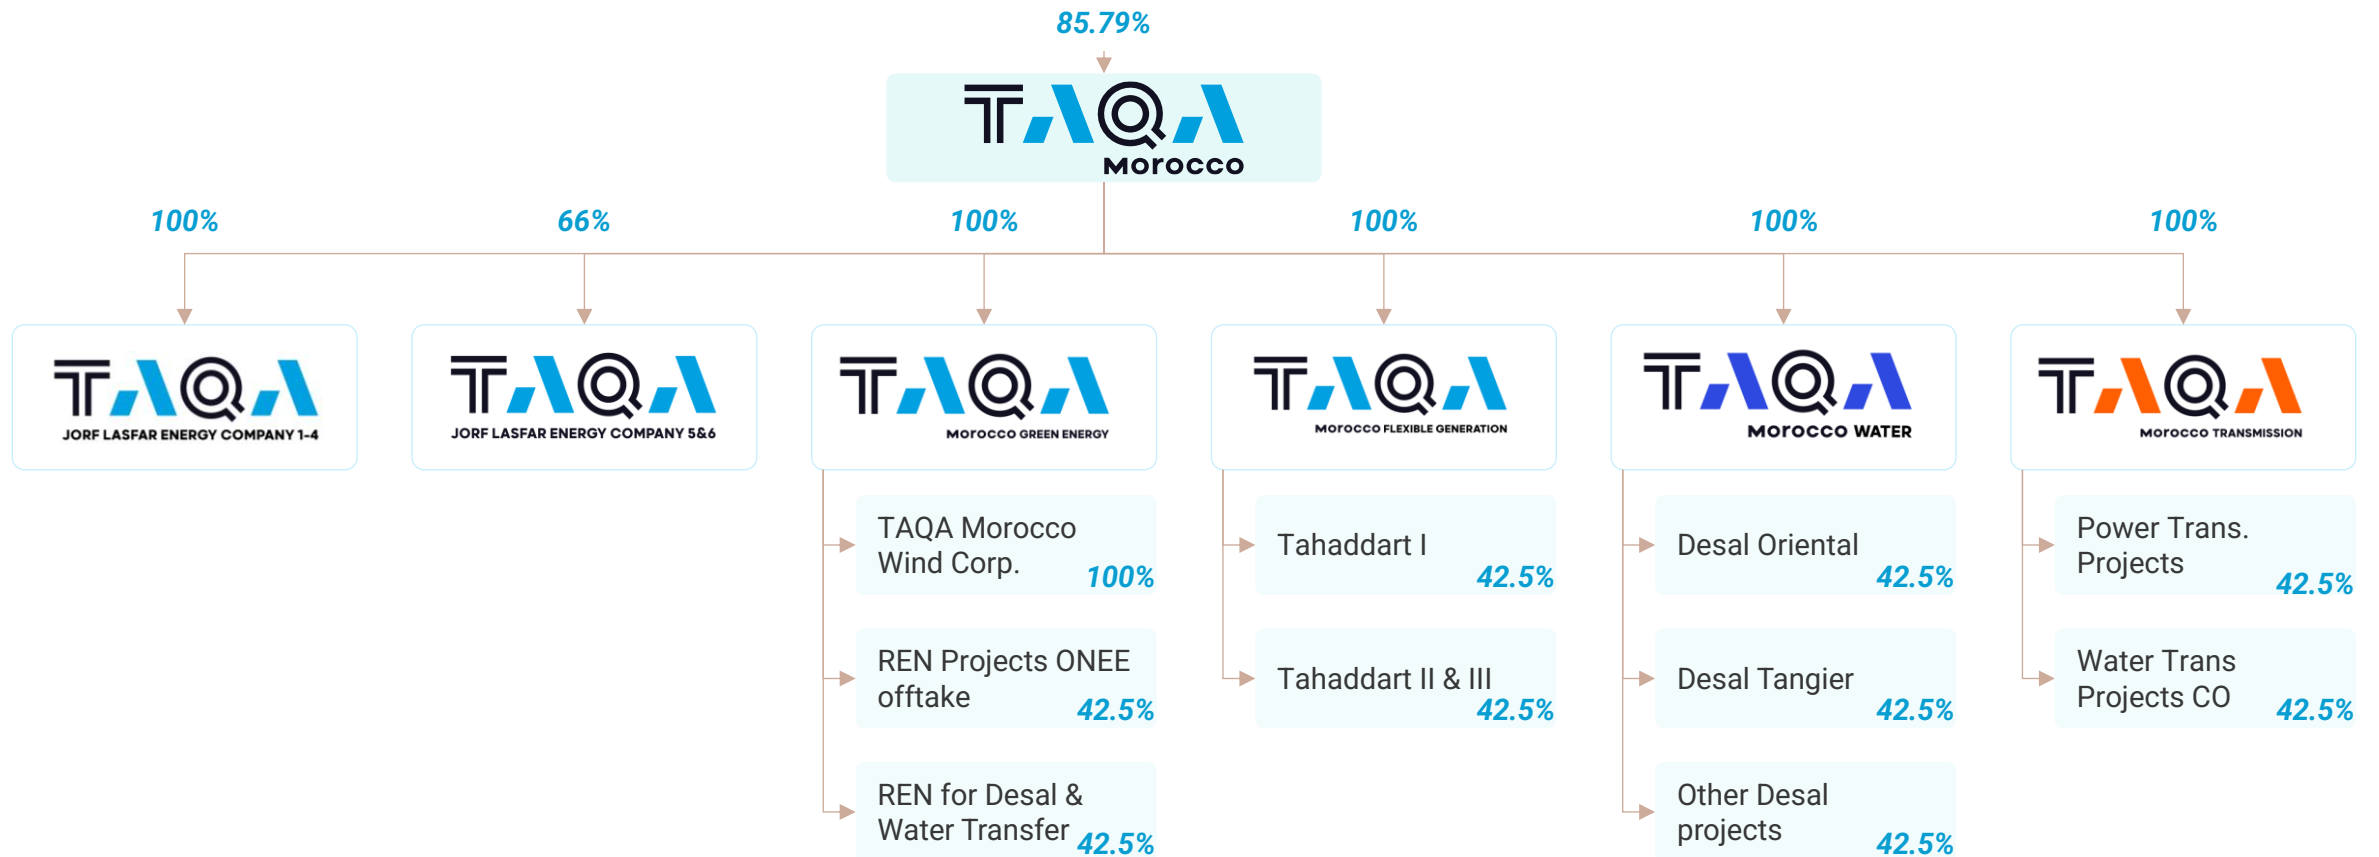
85.79%

TAQA Morocco

100%

66%

100%

100%

100%

100%

TAQA JORF LASFAR ENERGY COMPANY 1-4

TAQA JORF LASFAR ENERGY COMPANY 5&6

TAQA Morocco GREEN ENERGY

TAQA Morocco FLEXIBLE GENERATION

TAQA Morocco WATER

TAQA Morocco TRANSMISSION

TAQA Morocco Wind Corp. 100%

REN Projects ONEE offtake 42.5%

REN for Desal & Water Transfer 42.5%

Tahaddart I 42.5%

Tahaddart II & III 42.5%

Desal Oriental 42.5%

Desal Tangier 42.5%

Other Desal projects 42.5%

Power Trans. Projects 42.5%

Water Trans Projects CO 42.5%